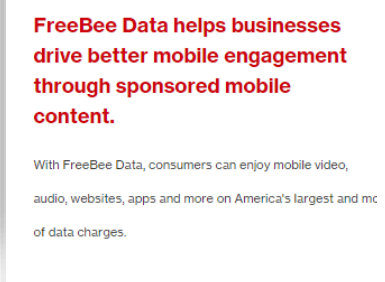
FreeBee Data helps businesses drive better mobile engagement through sponsored mobile content.

With FreeBee Data, consumers can enjoy mobile video, audio, websites, apps and more on America's largest and mo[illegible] of data charges.